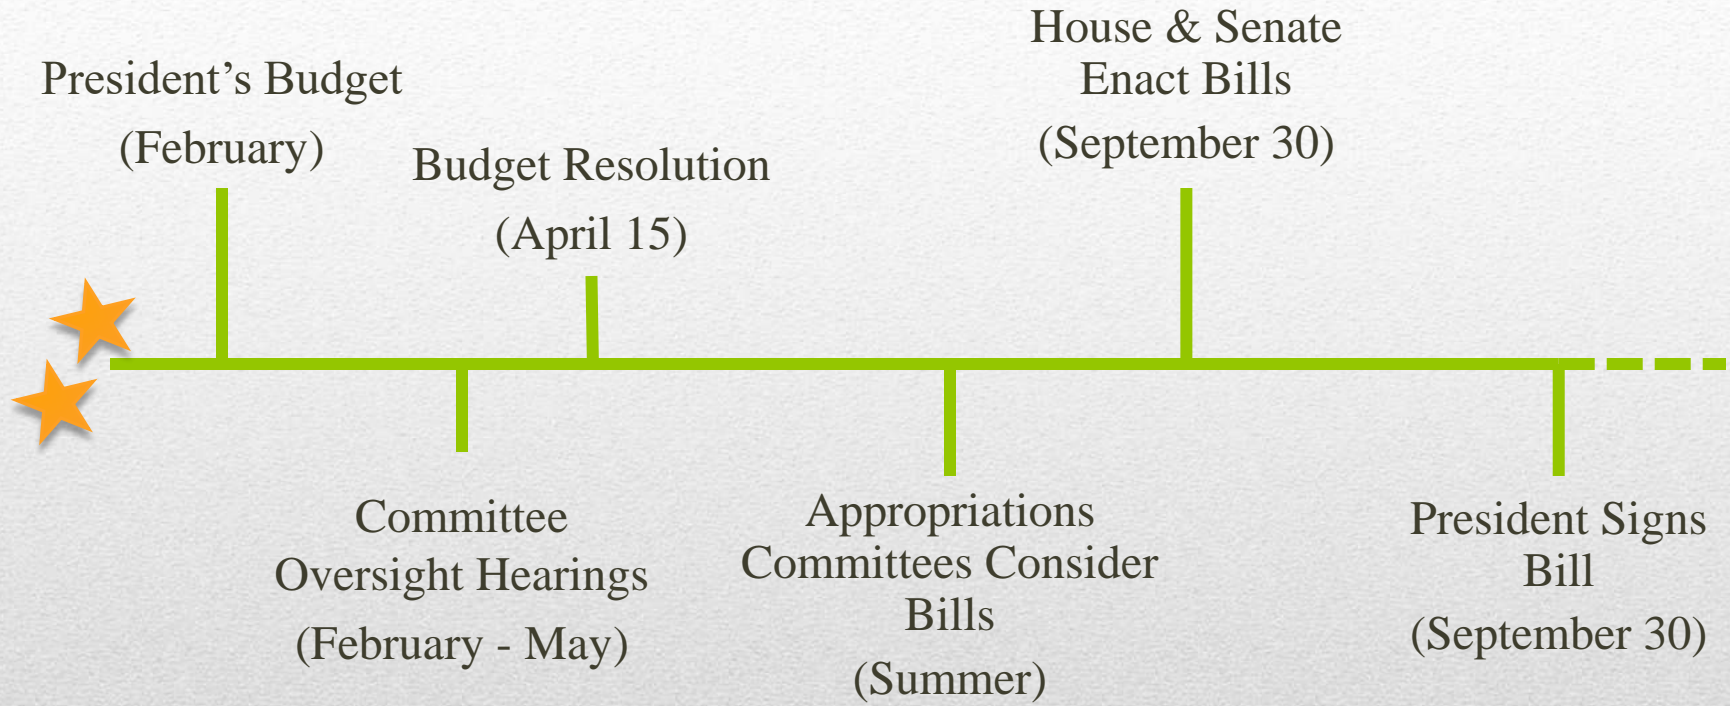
President’s Budget
(February)

Budget Resolution
(April 15)

House & Senate Enact Bills
(September 30)

Committee Oversight Hearings
(February - May)

Appropriations Committees Consider Bills
(Summer)

President Signs Bill
(September 30)